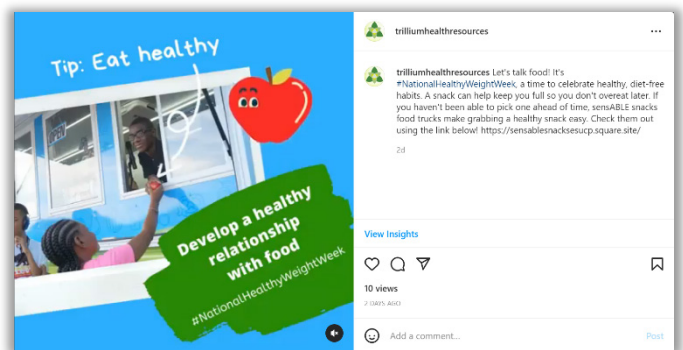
Tip: Eat healthy

Develop a healthy relationship with food

#NationalHealthyWeightWeek

trilliumhealthresources

trilliumhealthresources Let's talk food! It's #NationalHealthyWeightWeek, a time to celebrate healthy, diet-free habits. A snack can help keep you full so you don't overeat later. If you haven't been able to pick one ahead of time, sensABLE snacks food trucks make grabbing a healthy snack easy. Check them out using the link below! https://sensablesnacksesucp.square.site/

2d

View Insights

10 views

2 DAYS AGO

Add a comment...

Post